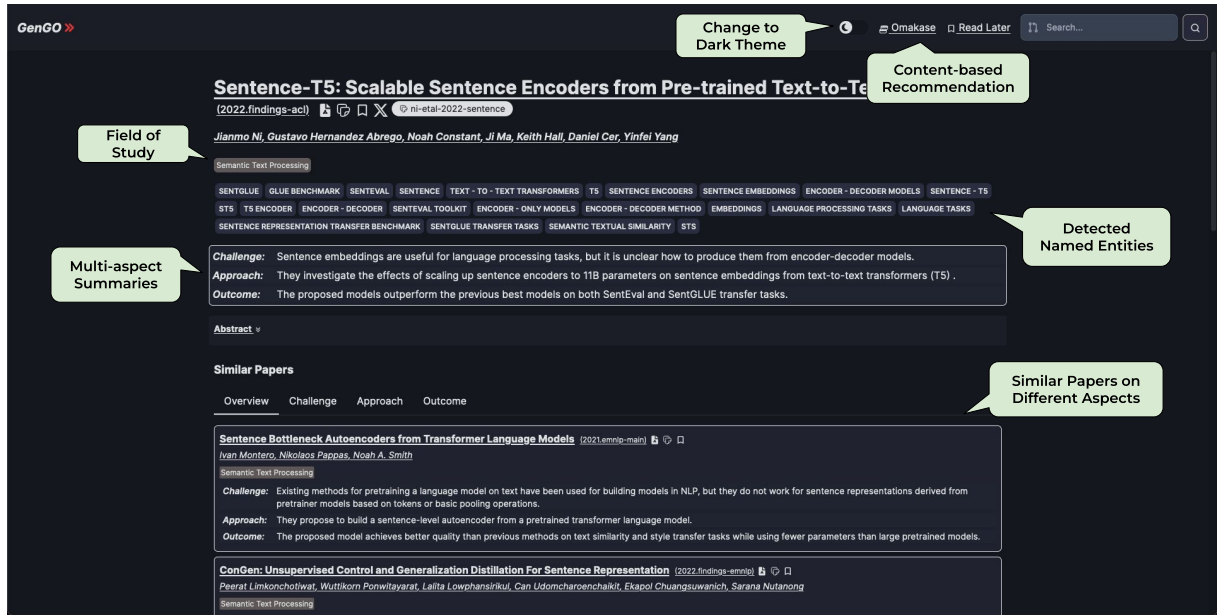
GenGO »

Change to Dark Theme

Omakase Read Later Search...

Content-based Recommendation

Sentence-T5: Scalable Sentence Encoders from Pre-trained Text-to-Te

(2022.findings-acl) ni-etal-2022-sentence

Field of Study

Jianmo Ni, Gustavo Hernandez Abrego, Noah Constant, Ji Ma, Keith Hall, Daniel Cer, Yinfei Yang

Semantic Text Processing

SENTGLUE GLUE BENCHMARK SENTEVAL SENTENCE TEXT - TO - TEXT TRANSFORMERS T5 SENTENCE ENCODERS SENTENCE EMBEDDINGS ENCODER - DECODER MODELS SENTENCE - T5 ST5 T5 ENCODER ENCODER - DECODER SENTEVAL TOOLKIT ENCODER - ONLY MODELS ENCODER - DECODER METHOD EMBEDDINGS LANGUAGE PROCESSING TASKS LANGUAGE TASKS SENTENCE REPRESENTATION TRANSFER BENCHMARK SENTGLUE TRANSFER TASKS SEMANTIC TEXTUAL SIMILARITY STS

Detected Named Entities

Multi-aspect Summaries

Challenge: Sentence embeddings are useful for language processing tasks, but it is unclear how to produce them from encoder-decoder models.
Approach: They investigate the effects of scaling up sentence encoders to 11B parameters on sentence embeddings from text-to-text transformers (T5) .
Outcome: The proposed models outperform the previous best models on both SentEval and SentGLUE transfer tasks.

Abstract »

Similar Papers

Overview Challenge Approach Outcome

Similar Papers on Different Aspects

Sentence Bottleneck Autoencoders from Transformer Language Models (2021.emnlp-main)
Ivan Montero, Nikolaos Pappas, Noah A. Smith
Semantic Text Processing
Challenge: Existing methods for pretraining a language model on text have been used for building models in NLP, but they do not work for sentence representations derived from pretrainer models based on tokens or basic pooling operations.
Approach: They propose to build a sentence-level autoencoder from a pretrained transformer language model.
Outcome: The proposed model achieves better quality than previous methods on text similarity and style transfer tasks while using fewer parameters than large pretrained models.

ConGen: Unsupervised Control and Generalization Distillation For Sentence Representation (2022.findings-emnlp)
Peerat Limkonchotiwat, Wuttikorn Ponwitayarat, Lalita Lowphansirikul, Can Udomcharoenchaikit, Ekapol Chuangsuwanich, Sarana Nutanong
Semantic Text Processing